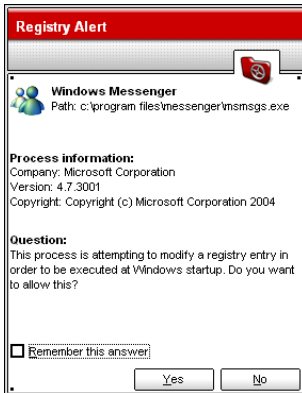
Registry Alert

Windows Messenger
Path: c:\program files\messenger\msmsgs.exe

Process information:
Company: Microsoft Corporation
Version: 4.7.3001
Copyright: Copyright (c) Microsoft Corporation 2004

Question:
This process is attempting to modify a registry entry in order to be executed at Windows startup. Do you want to allow this?

Remember this answer

Yes

No